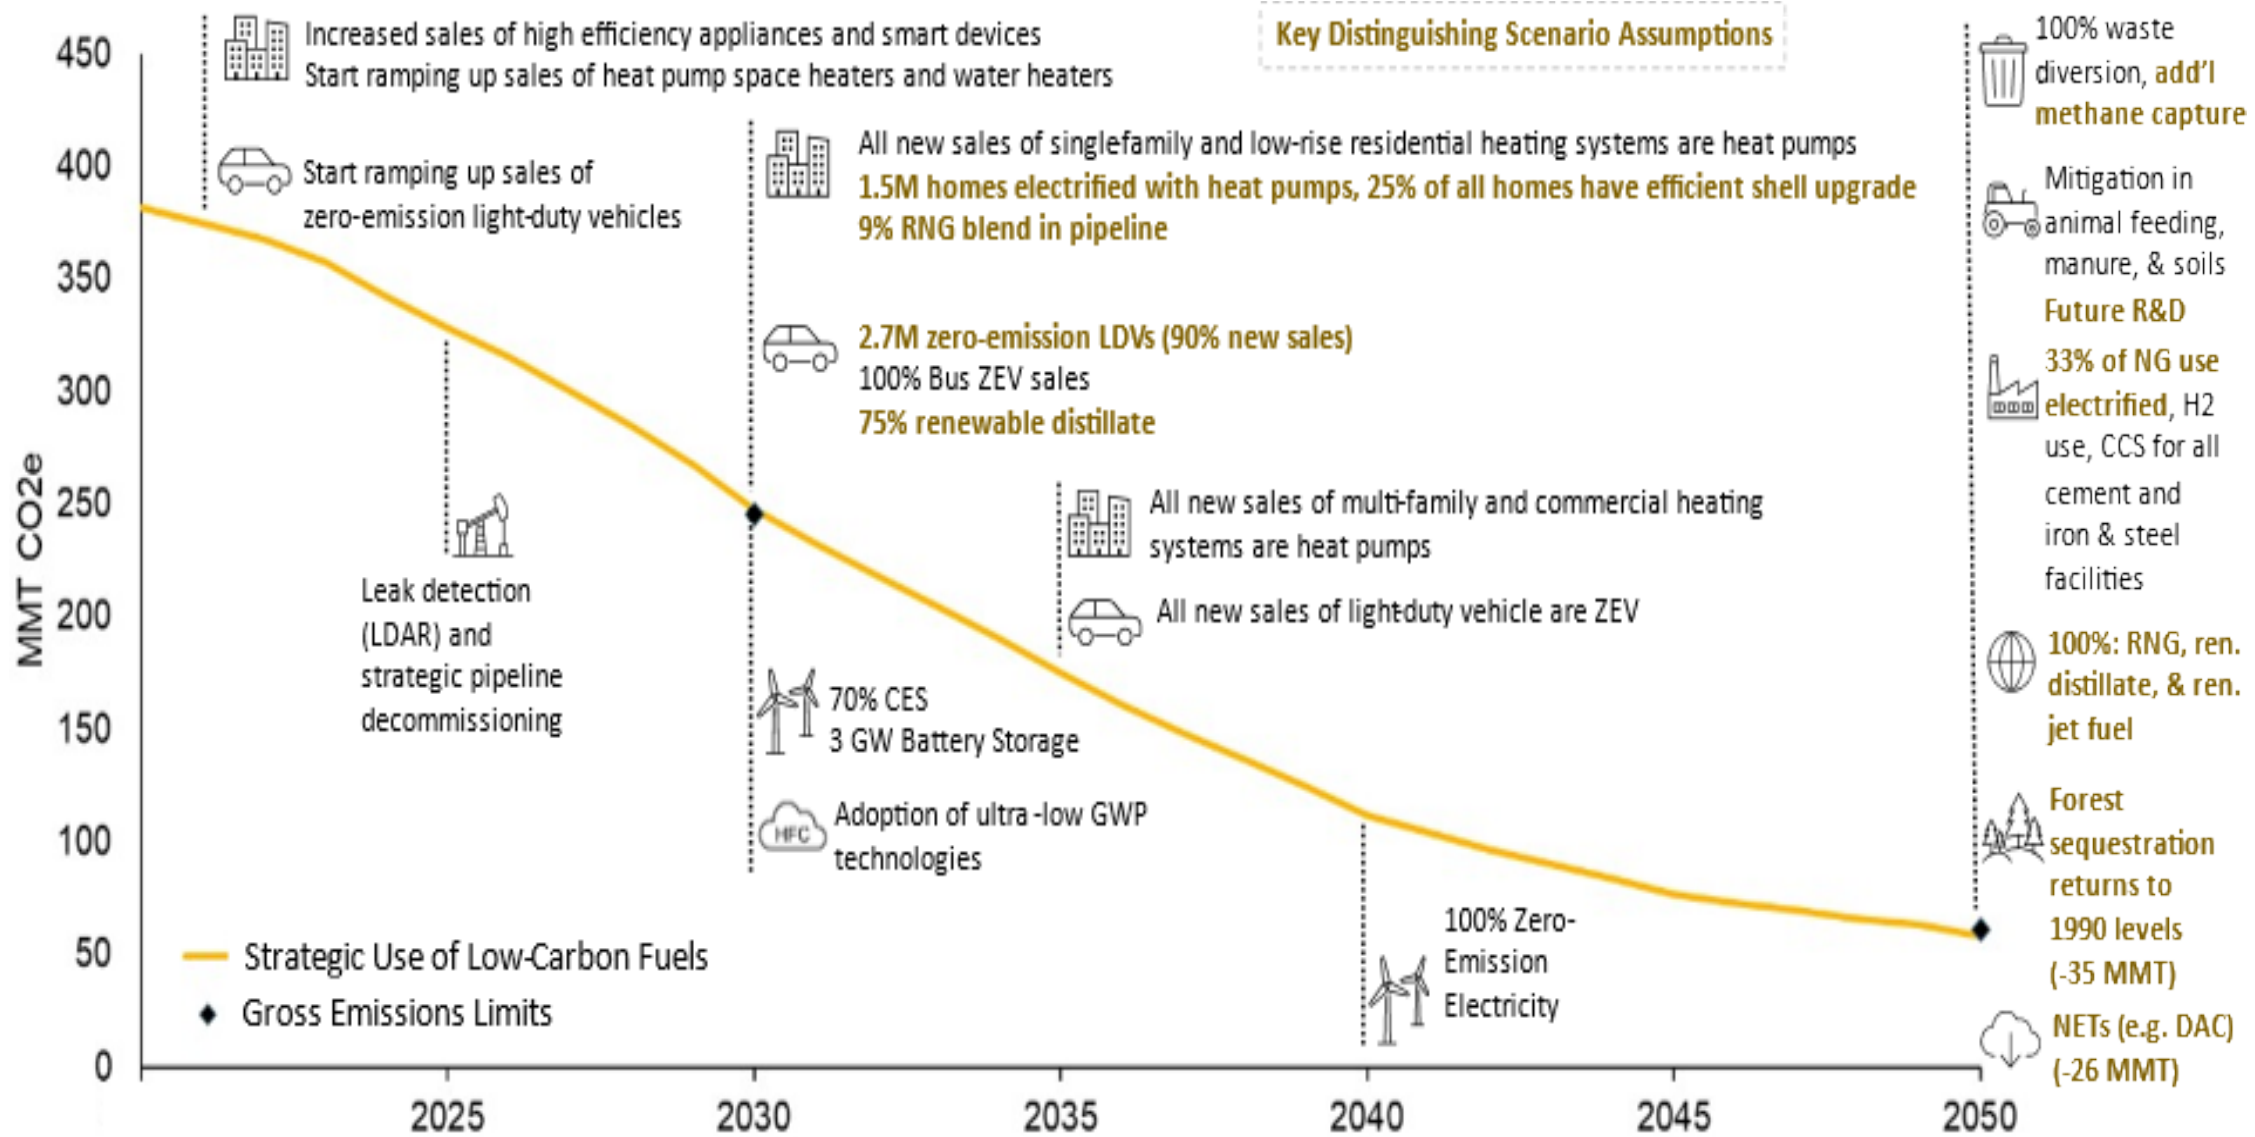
Key Distinguishing Scenario Assumptions

450
400
350
300
250
200
150
100
50
0

MMT CO2e

Increased sales of high efficiency appliances and smart devices
Start ramping up sales of heat pump space heaters and water heaters

Start ramping up sales of zero-emission light-duty vehicles

Leak detection (LDAR) and strategic pipeline decommissioning

All new sales of singlefamily and low-rise residential heating systems are heat pumps
1.5M homes electrified with heat pumps, 25% of all homes have efficient shell upgrade
9% RNG blend in pipeline

2.7M zero-emission LDVs (90% new sales)
100% Bus ZEV sales
75% renewable distillate

70% CES
3 GW Battery Storage

HFC
Adoption of ultra -low GWP technologies

All new sales of multi-family and commercial heating systems are heat pumps

All new sales of light-duty vehicle are ZEV

100% Zero-Emission Electricity

100% waste diversion, add'l methane capture

Mitigation in animal feeding, manure, & soils
Future R&D

33% of NG use electrified, H2 use, CCS for all cement and iron & steel facilities

100%: RNG, ren. distillate, & ren. jet fuel

Forest sequestration returns to 1990 levels (-35 MMT)

NETs (e.g. DAC) (-26 MMT)

Strategic Use of Low-Carbon Fuels
Gross Emissions Limits

2025
2030
2035
2040
2045
2050